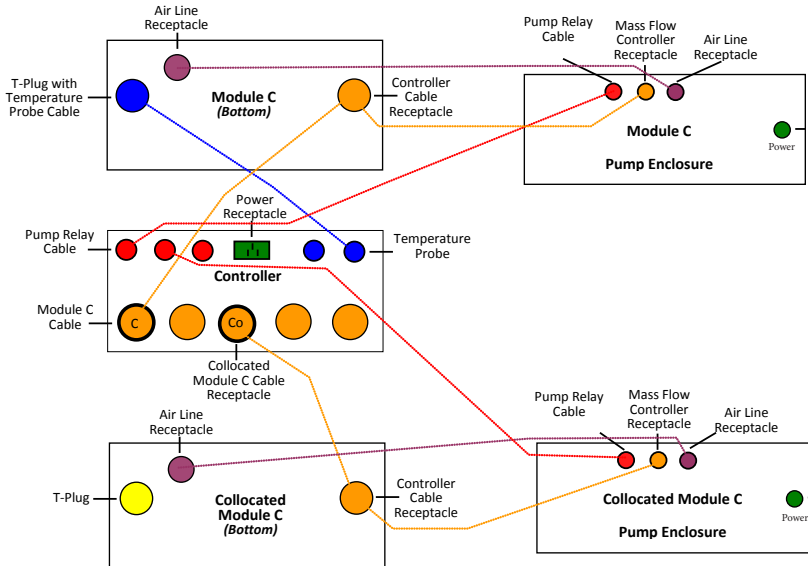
Air Line Receptacle

T-Plug with Temperature Probe Cable

Module C
(Bottom)

Controller Cable Receptacle

Pump Relay Cable

Mass Flow Controller Receptacle

Air Line Receptacle

Module C

Power

Pump Enclosure

Power Receptacle

Pump Relay Cable

Temperature Probe

Controller

Module C Cable

C

Co

Collocated Module C Cable Receptacle

Pump Relay Cable

Mass Flow Controller Receptacle

Air Line Receptacle

Air Line Receptacle

T-Plug

Collocated Module C
(Bottom)

Controller Cable Receptacle

Collocated Module C

Power

Pump Enclosure